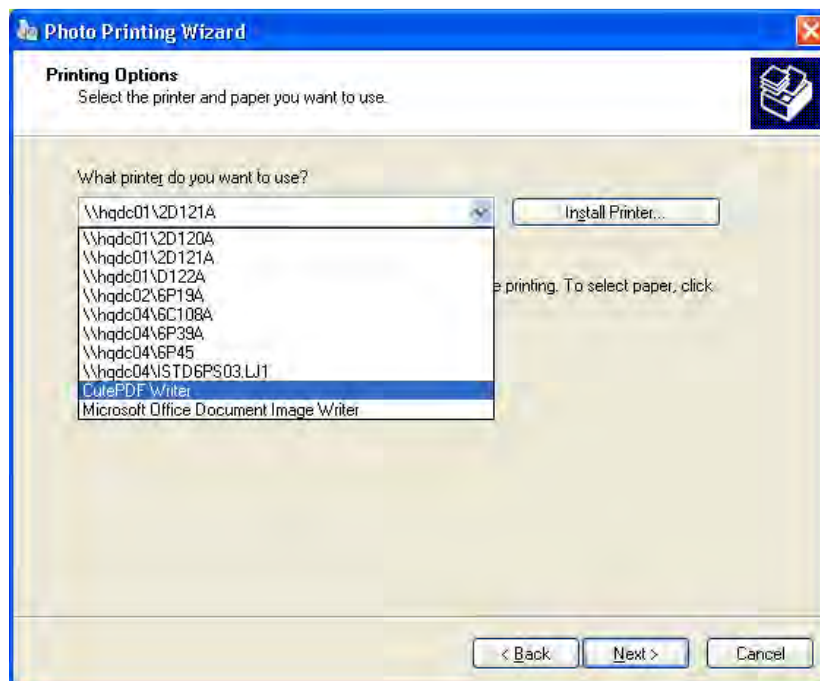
Photo Printing Wizard

Printing Options
Select the printer and paper you want to use.

What printer do you want to use?

\\hqdc01\2D121A

Install Printer...

\\hqdc01\2D120A
\\hqdc01\2D121A
\\hqdc01\D122A
\\hqdc02\6P19A
\\hqdc04\6C108A
\\hqdc04\6P39A
\\hqdc04\6P45
\\hqdc04\ISTD6PS03.LJ1
CutePDF Writer
Microsoft Office Document Image Writer

e printing. To select paper, click

< Back
Next >
Cancel